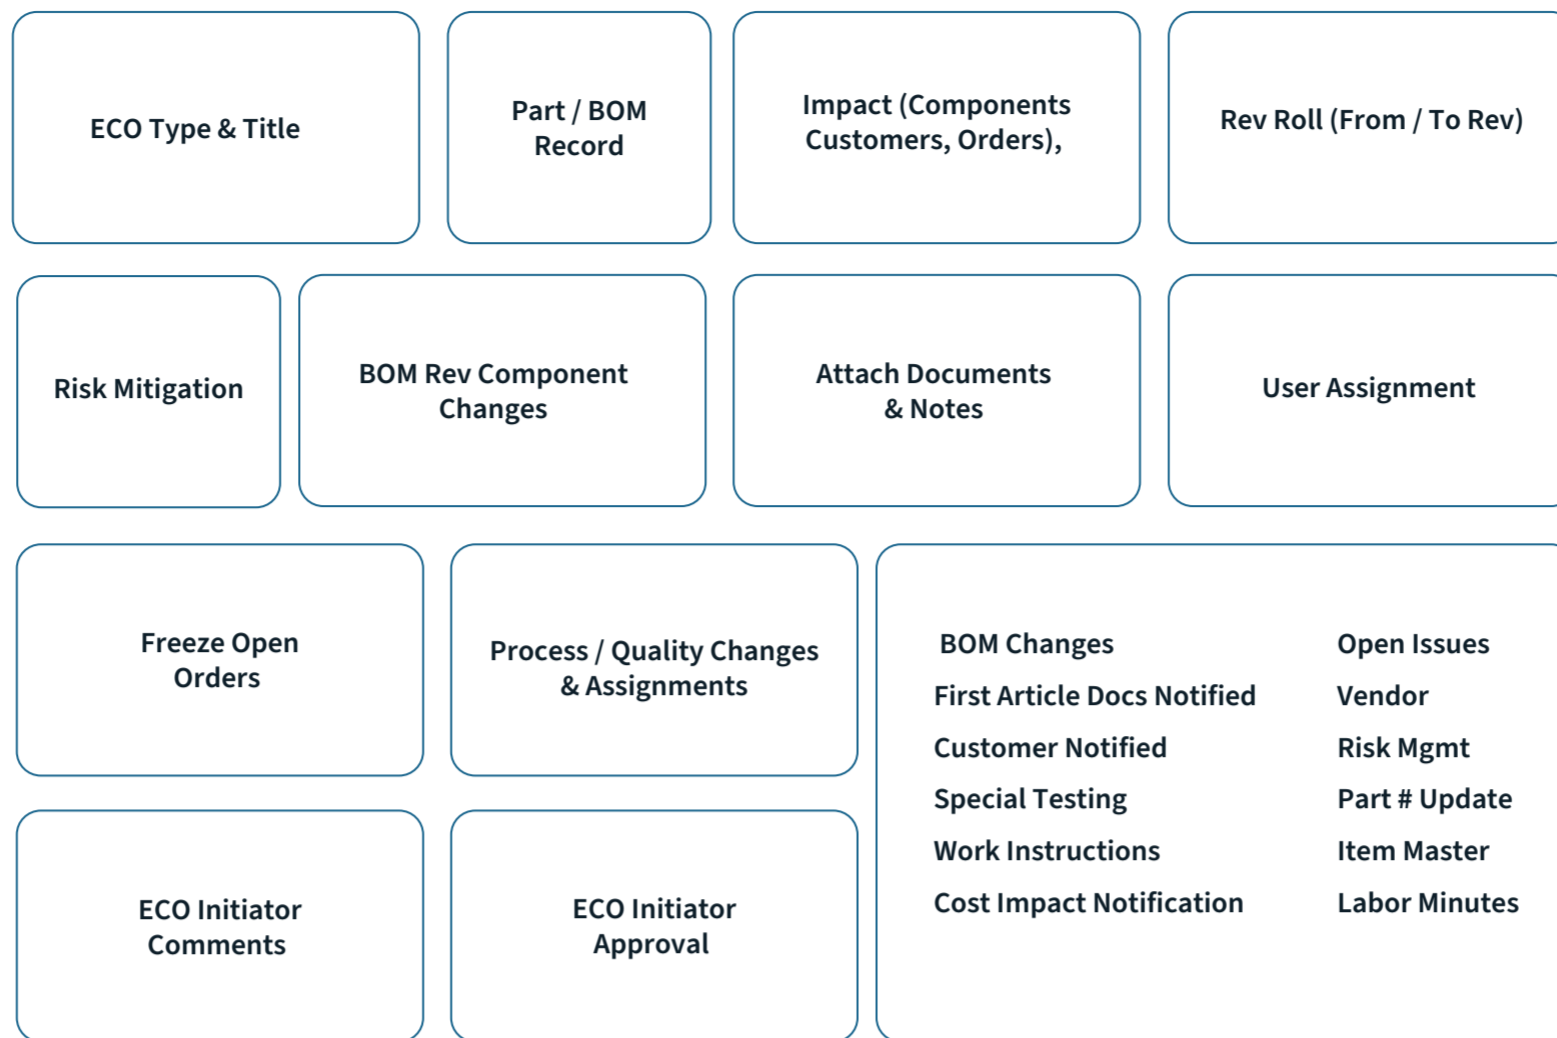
ECO Type & Title

Part / BOM Record

Impact (Components Customers, Orders),

Rev Roll (From / To Rev)

Risk Mitigation

BOM Rev Component Changes

Attach Documents & Notes

User Assignment

Freeze Open Orders

Process / Quality Changes & Assignments

BOM Changes
First Article Docs Notified
Customer Notified
Special Testing
Work Instructions
Cost Impact Notification

Open Issues
Vendor
Risk Mgmt
Part # Update
Item Master
Labor Minutes

ECO Initiator Comments

ECO Initiator Approval